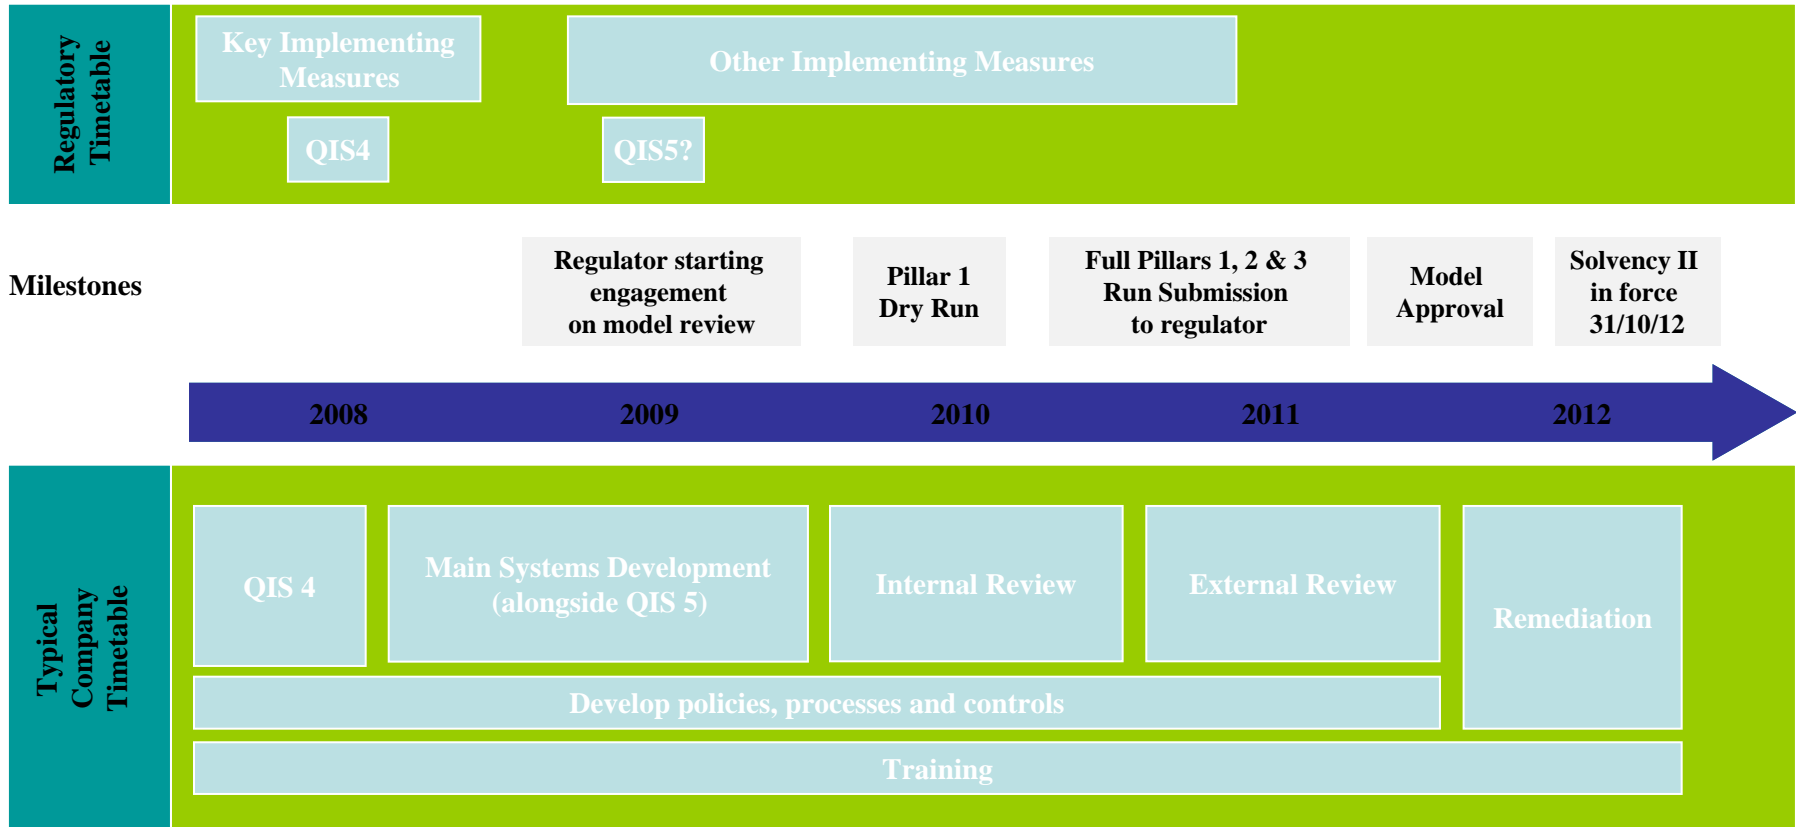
Regulatory Timetable

Key Implementing Measures

Other Implementing Measures

QIS4

QIS5?

Milestones

Regulator starting engagement on model review

Pillar 1 Dry Run

Full Pillars 1, 2 & 3 Run Submission to regulator

Model Approval

Solvency II in force 31/10/12

2008

2009

2010

2011

2012

Typical Company Timetable

QIS 4

Main Systems Development (alongside QIS 5)

Internal Review

External Review

Remediation

Develop policies, processes and controls

Training